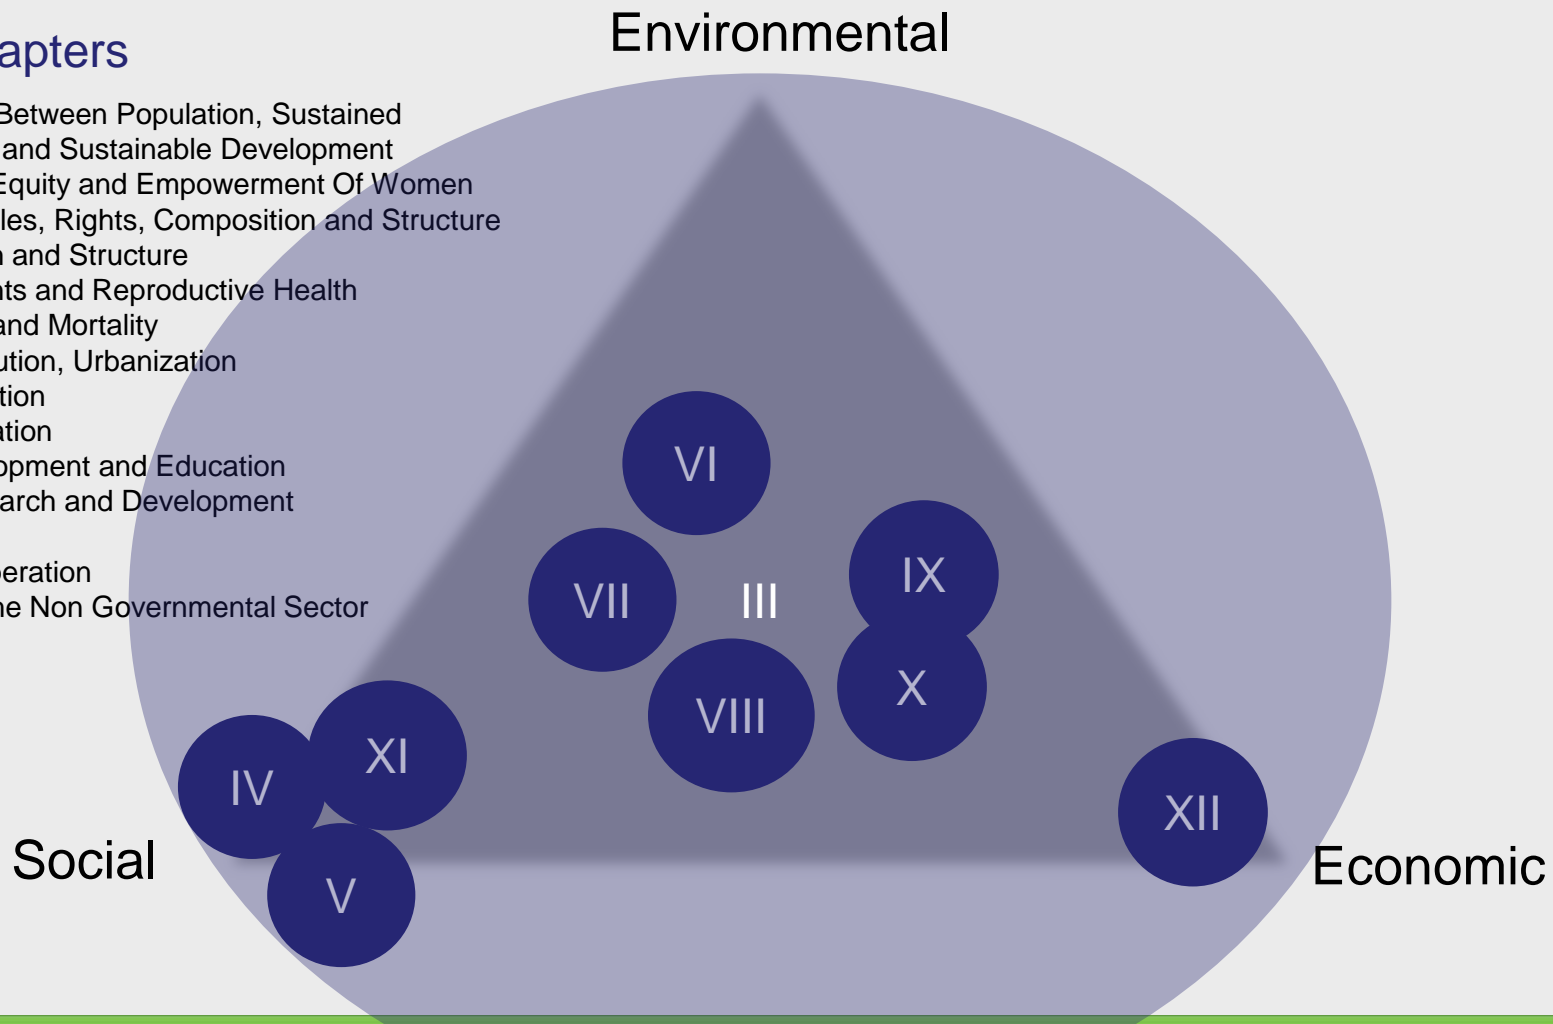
apters

Between Population, Sustained
and Sustainable Development
Equity and Empowerment Of Women
les, Rights, Composition and Structure
n and Structure
its and Reproductive Health
and Mortality
ution, Urbanization
tion
ation
opment and Education
arch and Development

peration
he Non Governmental Sector

Environmental

VI

VII

III

IX

X

VIII

XI

IV

V

XII

Social

Economic